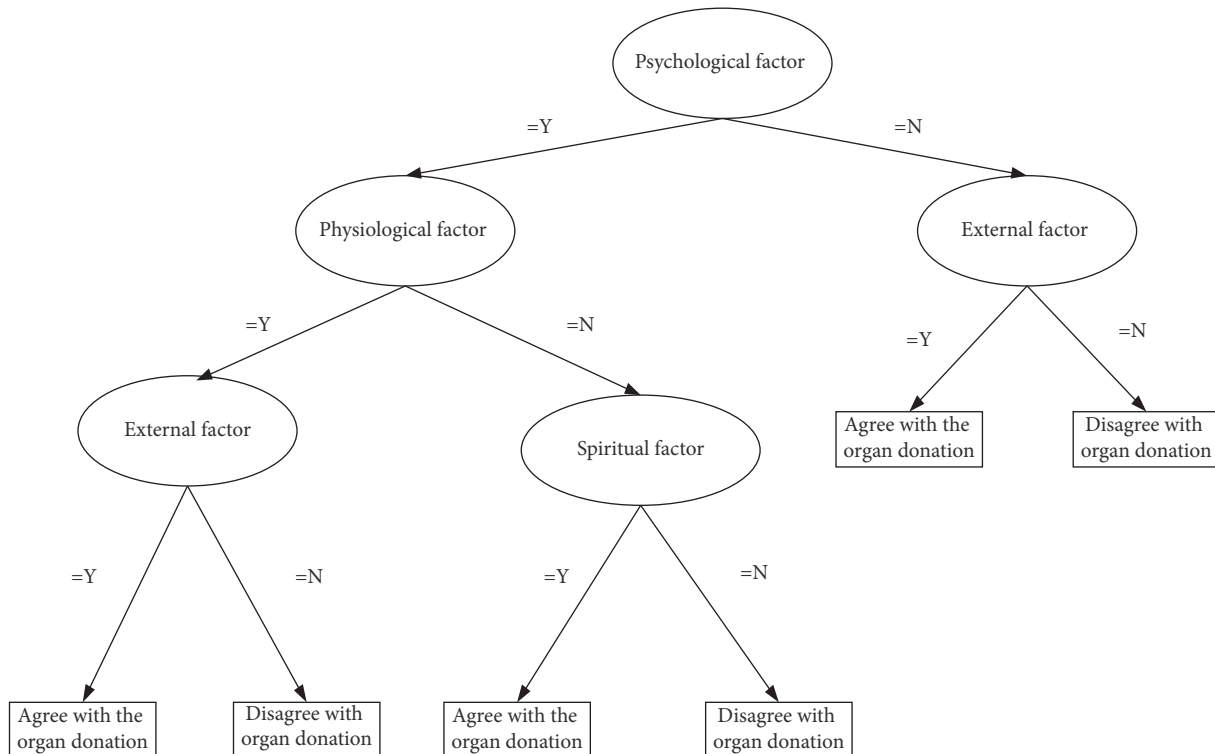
Psychological factor

=Y

=N

Physiological factor

External factor

=Y

=N

=Y

=N

External factor

Spiritual factor

Agree with the organ donation

Disagree with organ donation

=Y

=N

=Y

=N

Agree with the organ donation

Disagree with organ donation

Agree with the organ donation

Disagree with organ donation